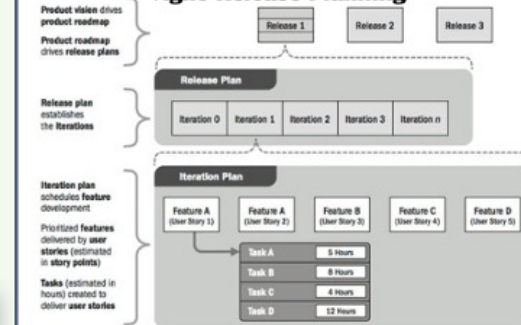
Agile Release Planning

Product vision drives product roadmap

Product roadmap drives release plans

Release 1

Release 2

Release 3

Release Plan

Release plan establishes the iterations

Iteration 0

Iteration 1

Iteration 2

Iteration 3

Iteration n

Iteration Plan

Iteration plan schedules feature development

Prioritized features delivered by user stories (estimated in story points)

Tasks (estimated in hours) created to deliver user stories

Feature A (User Story 1)

Feature A (User Story 2)

Feature B (User Story 3)

Feature C (User Story 4)

Feature D (User Story 5)

| Task A | 5 Hours |
|---|---|
| Task B | 8 Hours |
| Task C | 4 Hours |
| Task D | 12 Hours |